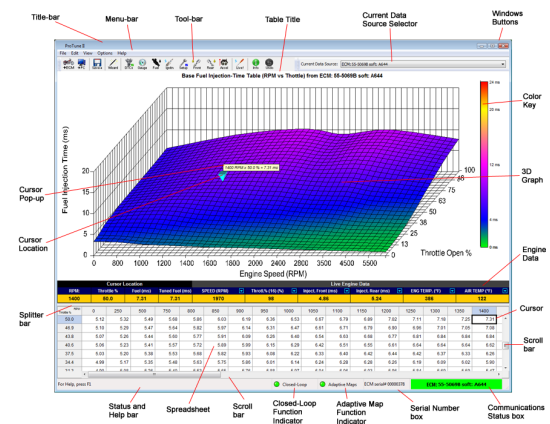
Title-bar

Menu-bar

Tool-bar

Table Title

Current Data Source Selector

Windows Buttons

ProTune II

File Edit View Options Help

Current Data Source: ECM: 55-5069B soft: A644

Base Fuel Injection-Time Table (RPM vs Throttle) from ECM: 55-5069B soft: A644

Color Key

24 ms

18 ms

12 ms

6 ms

0 ms

Fuel Injection Time (ms)

20

15

10

5

0

1400 RPM / 50.0 % = 7.31 ms

Cursor Pop-up

3D Graph

Cursor Location

0 800 1100 1400 1800 2200 2600 3000 3500 4000 4500 5000 5500

Engine Speed (RPM)

100

75

63

50

35

20

13

5

0

Throttle Open %

Engine Data

| Cursor Location | | | | Live Engine Data | | | | | |
|---|---|---|---|---|---|---|---|---|---|
| RPM: | Throttle %: | Fuel (ms): | Tuned Fuel (ms): | SPEED (RPM) | Throttle % (TG) (%) | Inject. Front (ms) | Inject. Rear (ms) | ENG TEMP. (°F) | AIR TEMP (°F) |
| 1400 | 50.0 | 7.31 | 7.31 | 1970 | 98 | 4.86 | 8.34 | 386 | 122 |

Splitter bar

Cursor

| Throttle % | 0 | 250 | 500 | 750 | 800 | 850 | 900 | 950 | 1000 | 1100 | 1150 | 1200 | 1250 | 1300 | 1400 |
|---|---|---|---|---|---|---|---|---|---|---|---|---|---|---|---|
| 50.0 | 5.12 | 5.32 | 5.49 | 5.68 | 5.86 | 5.03 | 6.19 | 6.36 | 6.53 | 6.67 | 6.79 | 6.89 | 7.02 | 7.11 | 7.16 | 7.25 | 7.31 |
| 46.9 | 5.10 | 5.29 | 5.47 | 5.64 | 5.82 | 5.97 | 6.14 | 6.31 | 6.47 | 6.61 | 6.71 | 6.79 | 6.93 | 6.96 | 7.01 | 7.05 | 7.08 |
| 43.8 | 5.07 | 5.26 | 5.44 | 5.60 | 5.77 | 5.91 | 6.09 | 6.26 | 6.40 | 6.54 | 6.63 | 6.68 | 6.77 | 6.81 | 6.84 | 6.84 | 6.84 |
| 40.6 | 5.05 | 5.23 | 5.41 | 5.57 | 5.72 | 5.89 | 6.06 | 6.15 | 6.29 | 6.42 | 6.51 | 6.55 | 6.61 | 6.64 | 6.64 | 6.64 | 6.62 |
| 37.5 | 5.03 | 5.20 | 5.38 | 5.53 | 5.68 | 5.82 | 5.93 | 6.08 | 6.22 | 6.33 | 6.40 | 6.42 | 6.44 | 6.42 | 6.37 | 6.33 | 6.26 |
| 34.4 | 4.98 | 5.17 | 5.35 | 5.48 | 5.63 | 5.75 | 5.86 | 6.01 | 6.14 | 6.24 | 6.29 | 6.26 | 6.26 | 6.19 | 6.09 | 6.02 | 5.90 |

Scroll bar

For Help, press F1

Closed-Loop

Adaptive Map

ECM serial# 0000378

ECM: 55-5069B soft: A644

Status and Help bar

Spreadsheet

Scroll bar

Closed-Loop Function Indicator

Adaptive Map Function Indicator

Serial Number box

Communications Status box